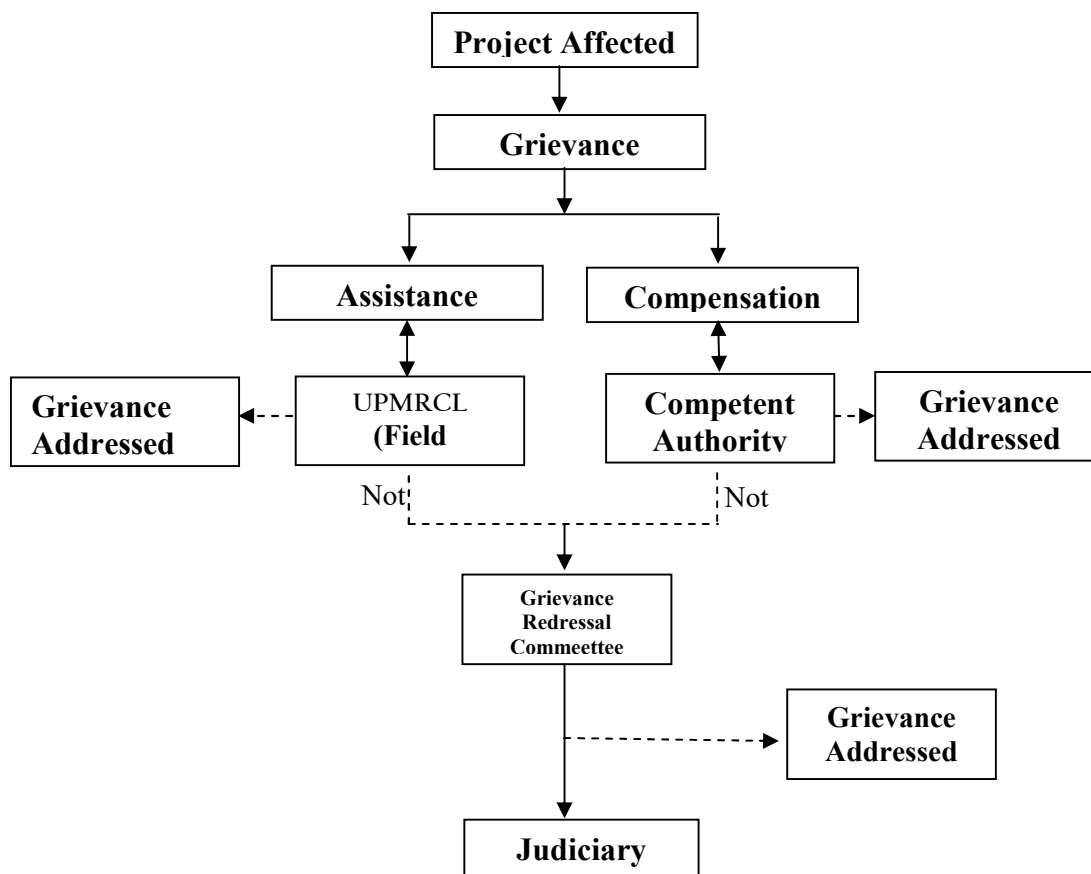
Project Affected

Grievance

Assistance

Compensation

Grievance Addressed

UPMRCL (Field

Competent Authority

Grievance Addressed

Not

Not

Grievance Redressal Commeettee

Grievance Addressed

Judiciary